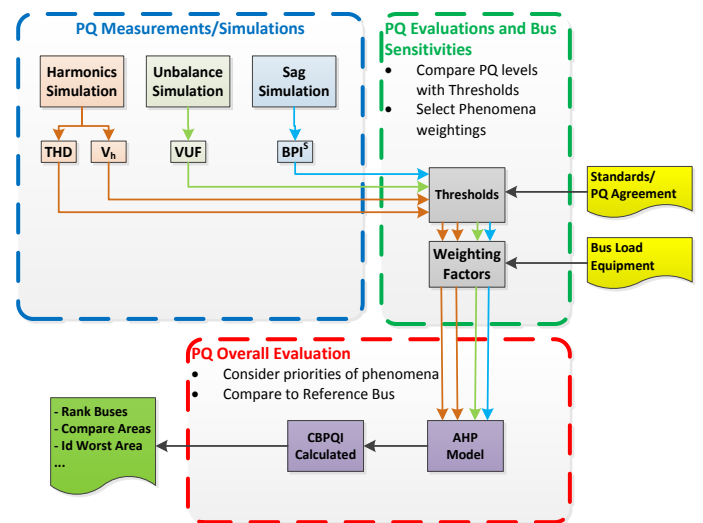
PQ Measurements/Simulations

Harmonics Simulation

Unbalance Simulation

Sag Simulation

THD

$V_h$

VUF

$BPI^S$

PQ Evaluations and Bus Sensitivities

- Compare PQ levels with Thresholds
- Select Phenomena weightings

Thresholds

Standards/ PQ Agreement

Weighting Factors

Bus Load Equipment

PQ Overall Evaluation

- Consider priorities of phenomena
- Compare to Reference Bus

- Rank Buses
- Compare Areas
- Id Worst Area
...

CBPQI Calculated

AHP Model